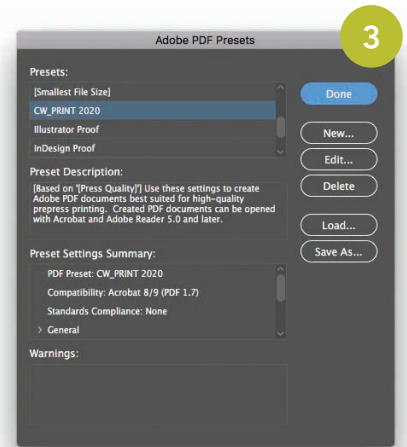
3

Adobe PDF Presets

Presets:

[Smallest File Size]

CW_PRINT 2020

Illustrator Proof

InDesign Proof

Done

New...

Edit...

Delete

Preset Description:

[Based on '[Press Quality]'] Use these settings to create Adobe PDF documents best suited for high-quality prepress printing. Created PDF documents can be opened with Acrobat and Adobe Reader 5.0 and later.

Load...

Save As...

Preset Settings Summary:

PDF Preset: CW_PRINT 2020

Compatibility: Acrobat 8/9 (PDF 1.7)

Standards Compliance: None

General

Warnings: